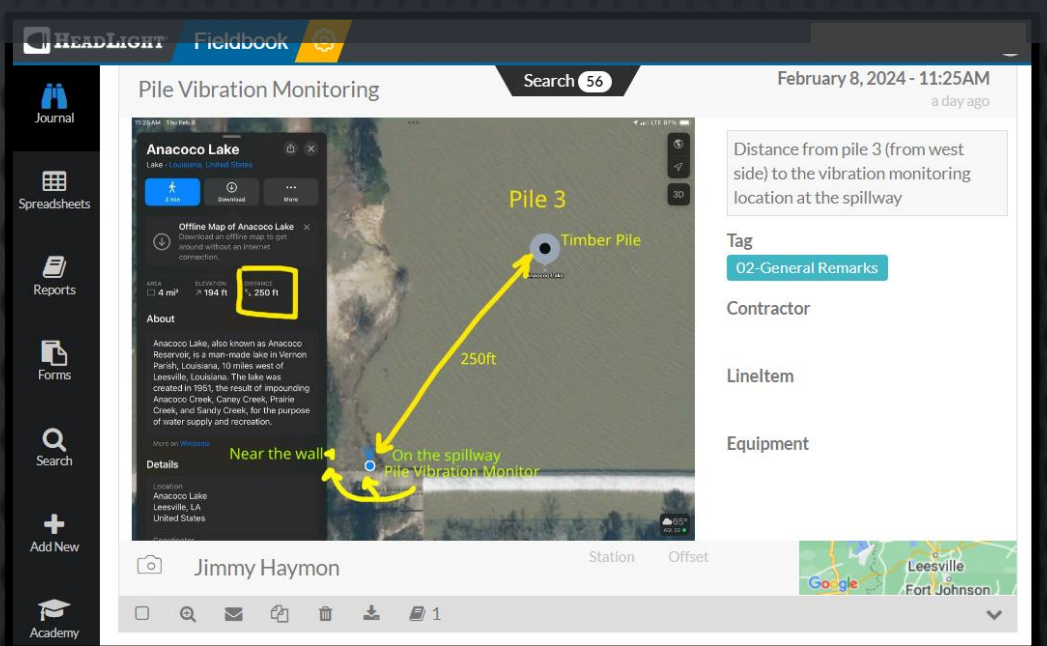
HEADLIGHT Fieldbook

Journal

Spreadsheets

Reports

Forms

Search

Add New

Academy

Pile Vibration Monitoring

Search 56

February 8, 2024 - 11:25AM

a day ago

11:26 AM Thu Feb 8

LTE 87%

Anacoco Lake

Lake - Louisiana, United States

2 min

Download

More

Offline Map of Anacoco Lake

Download an offline map to get around without an internet connection.

AREA 4 mi²

ELEVATION 194 ft

DISTANCE 250 ft

About

Anacoco Lake, also known as Anacoco Reservoir, is a man-made lake in Vernon Parish, Louisiana, 10 miles west of Leesville, Louisiana. The lake was created in 1951, the result of impounding Anacoco Creek, Caney Creek, Prairie Creek, and Sandy Creek, for the purpose of water supply and recreation.

More on Wikipedia

Details

Location

Anacoco Lake

Leesville, LA

United States

3D

Pile 3

Timber Pile

Anacoco Lake

250ft

Near the wall

On the spillway

Pile Vibration Monitor

65°

Distance from pile 3 (from west side) to the vibration monitoring location at the spillway

Tag

02-General Remarks

Contractor

LineItem

Equipment

Jimmy Haymon

Station

Offset

Leesville

Google

Fort Johnson

1